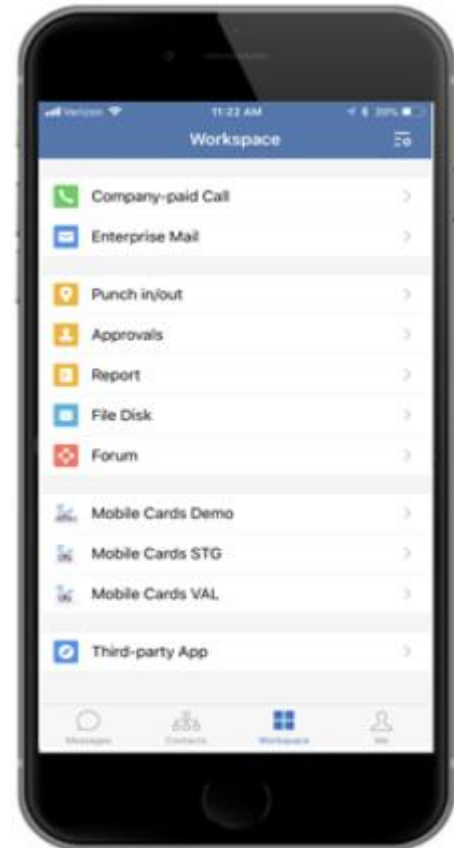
Verizon 11:22 AM 30%

Workspace

Company-paid Call

Enterprise Mail

Punch in/out

Approvals

Report

File Disk

Forum

Mobile Cards Demo

Mobile Cards STG

Mobile Cards VAL

Third-party App

Messages Contacts Workspace Me